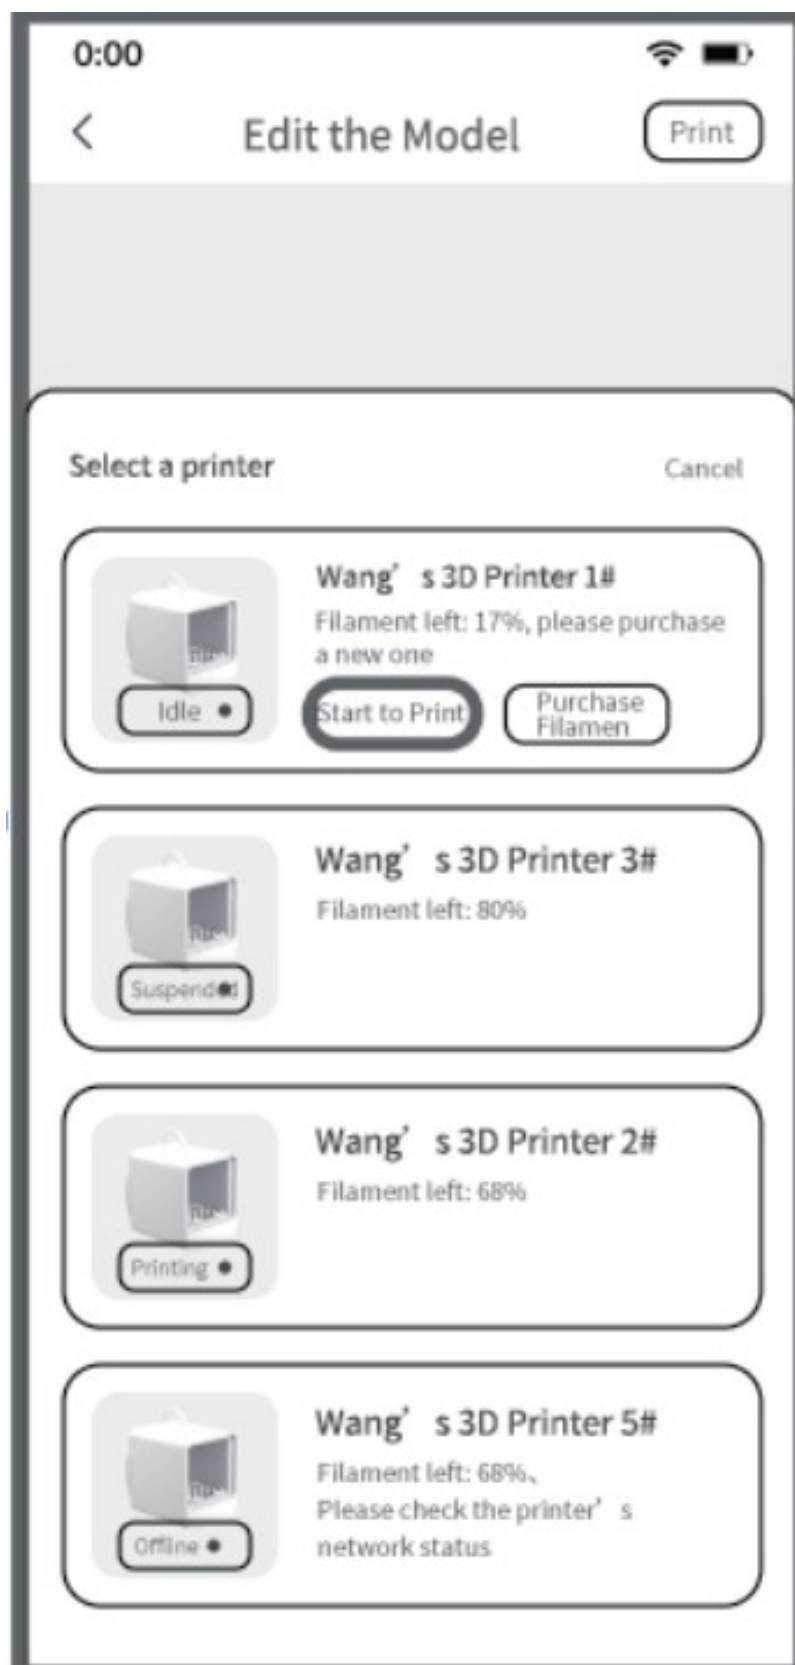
0:00

<

Edit the Model

Print

Select a printer

Cancel

Idle ●

Wang' s 3D Printer 1#

Filament left: 17%, please purchase a new one

Start to Print

Purchase Filamen

Suspended

Wang' s 3D Printer 3#

Filament left: 80%

Printing ●

Wang' s 3D Printer 2#

Filament left: 68%

Offline ●

Wang' s 3D Printer 5#

Filament left: 68%、

Please check the printer' s network status